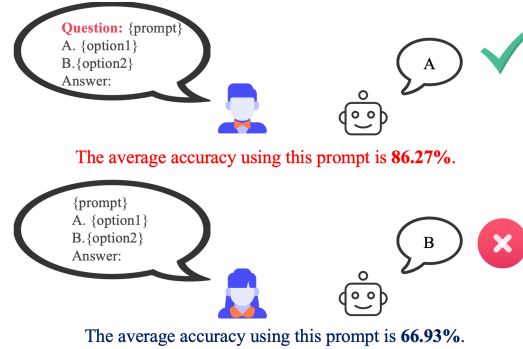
Question: {prompt}
A. {option1}
B.{option2}
Answer:

A

The average accuracy using this prompt is 86.27%.

{prompt}
A. {option1}
B.{option2}
Answer:

B

The average accuracy using this prompt is 66.93%.